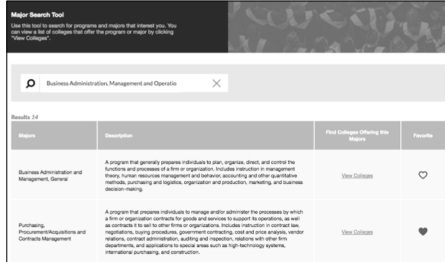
Major Search Tool

Use this tool to search for programs and majors that interest you. You can view a list of colleges that offer the program or major by clicking "View Colleges".

Business Administration, Management and Operatio

Results 14

| Majors | Description | Find Colleges Offering this Majors | Favorite |
|---|---|---|---|
| Business Administration and Management, General | A program that generally prepares individuals to plan, organize, direct, and control the functions and processes of a firm or organization. Includes instruction in management theory, human resources management and behavior, accounting and other quantitative methods, purchasing and logistics, organization and production, marketing, and business decision-making. | View Colleges | |
| Purchasing, Procurement/Acquisitions and Contracts Management | A program that prepares individuals to manage and/or administer the processes by which a firm or organization contracts for goods and services to support its operations, as well as contracts it to sell to other firms or organizations. Includes instruction in contract law, negotiations, buying procedures, government contracting, cost and price analysis, vendor relations, contract administration, auditing and inspection, relations with other firm departments, and applications to special areas such as high-technology systems, international purchasing, and construction. | View Colleges | |